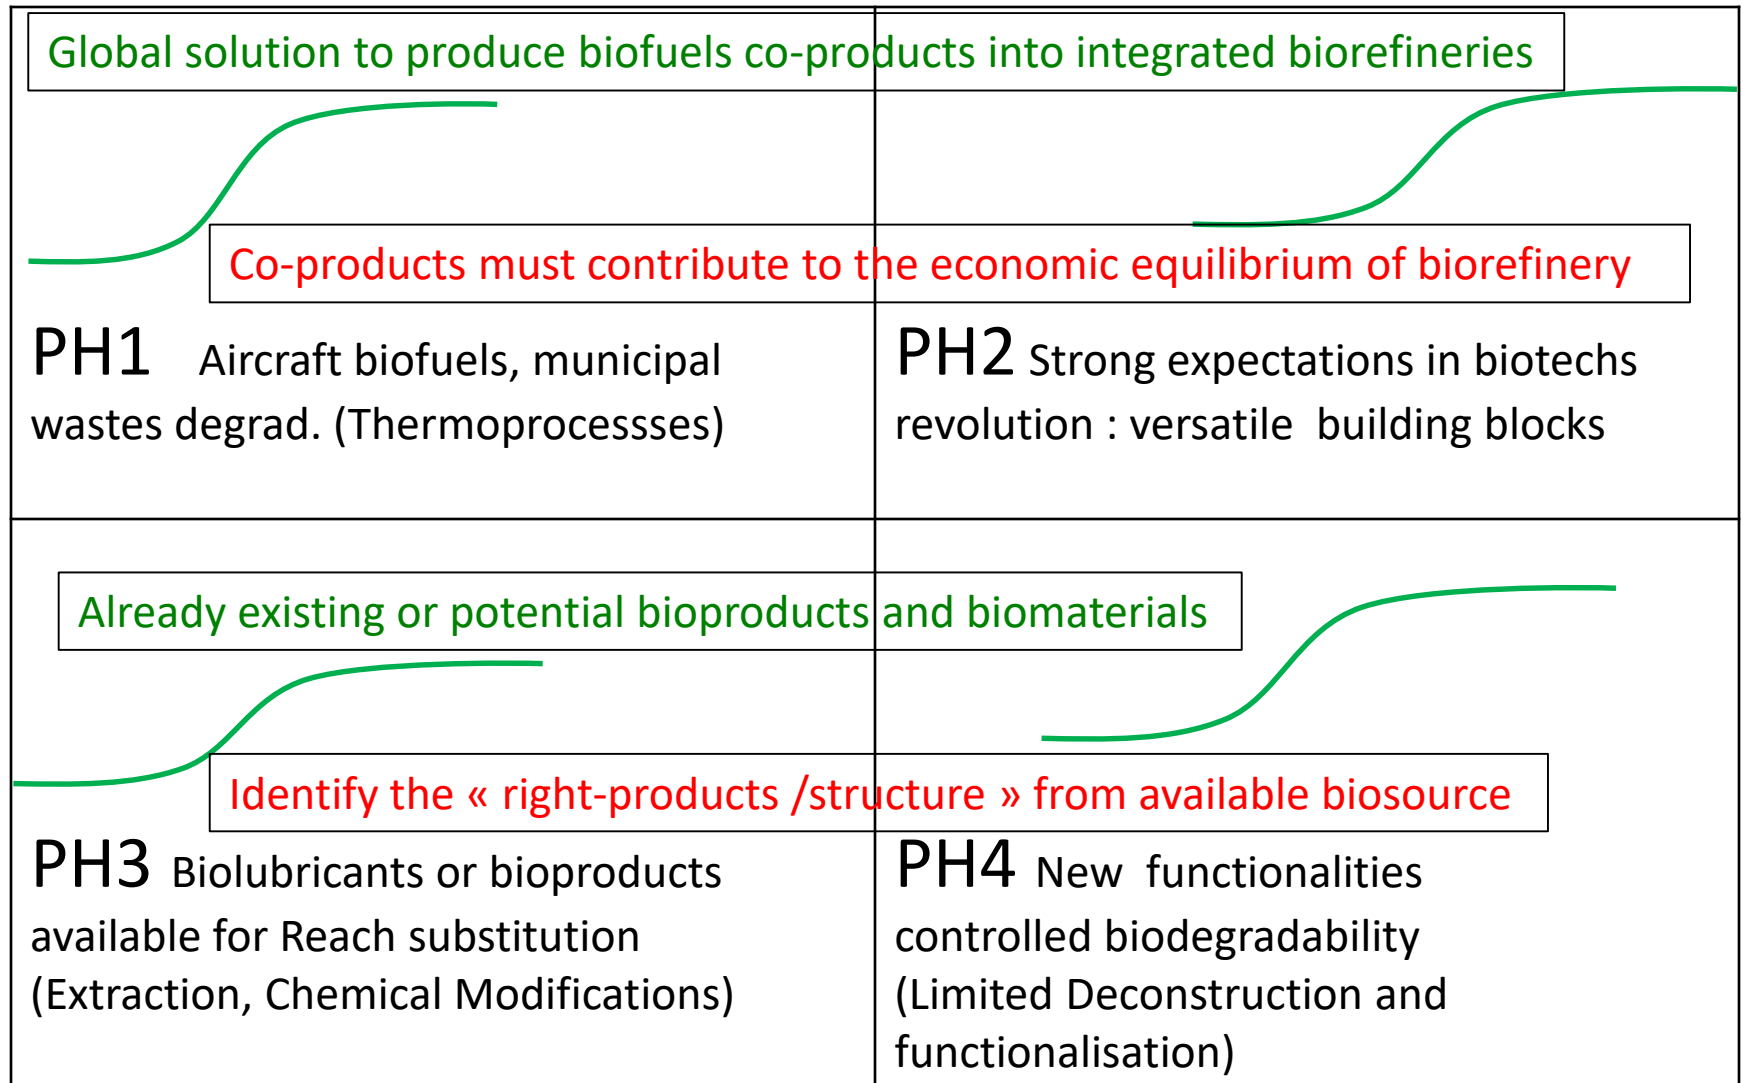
Global solution to produce biofuels co-products into integrated biorefineries

Co-products must contribute to the economic equilibrium of biorefinery

PH1 Aircraft biofuels, municipal wastes degrad. (Thermoprocessses)

PH2 Strong expectations in biotechs revolution : versatile building blocks

Already existing or potential bioproducts and biomaterials

Identify the « right-products /structure » from available biosource

PH3 Biolubricants or bioproducts available for Reach substitution (Extraction, Chemical Modifications)

PH4 New functionalities controlled biodegradability (Limited Deconstruction and functionalisation)